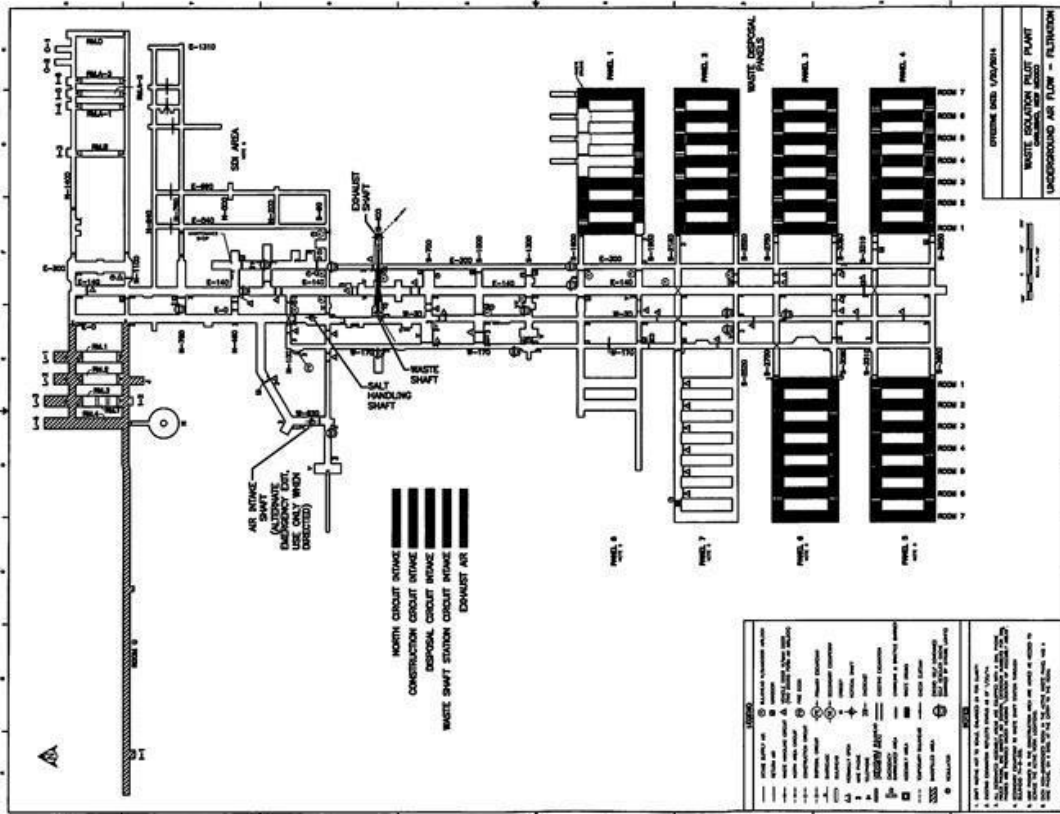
WASTE ISOLATION PILOT PLANT
UNDERGROUND AIR FLOW - FILTRATION
EFFECTIVE DATE: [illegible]

WASTE DISPOSAL PANELS

PANEL 1
PANEL 2
PANEL 3
PANEL 4
PANEL 5
PANEL 6
PANEL 7
PANEL 8

ROOM 7
ROOM 6
ROOM 5
ROOM 4
ROOM 3
ROOM 2
ROOM 1
ROOM 1
ROOM 2
ROOM 3
ROOM 4
ROOM 5
ROOM 6
ROOM 7

SDI AREA
EXHAUST SHAFT
WASTE SHAFT
SALT HANDLING SHAFT
AIR INTAKE SHAFT (ALTERNATE EMERGENCY EXIT, USE ONLY WHEN DIRECTED)

E-1310
E-300
E-140
E-0
W-30
W-170
S-1950
S-2180
S-2520
S-2750
S-3080
S-3310
S-3650
E-300
E-140
S-700
S-1000
S-1300
S-1600
S-400
S-90
W-620

NORTH CIRCUIT INTAKE
CONSTRUCTION CIRCUIT INTAKE
DISPOSAL CIRCUIT INTAKE
WASTE SHAFT STATION CIRCUIT INTAKE
EXHAUST AIR

LEGEND
NOTES
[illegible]